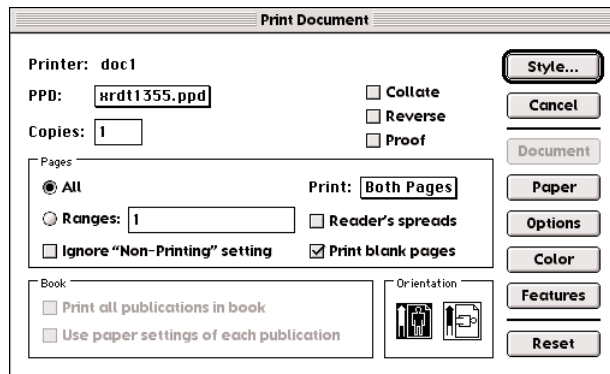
Print Document

Printer: doc1

PPD: xrdt1355.ppd

Copies: 1

Collate
Reverse
Proof

Style...
Cancel
Document
Paper
Options
Color
Features
Reset

Pages
All
Ranges: 1
Ignore "Non-Printing" setting
Print: Both Pages
Reader's spreads
Print blank pages

Book
Print all publications in book
Use paper settings of each publication

Orientation